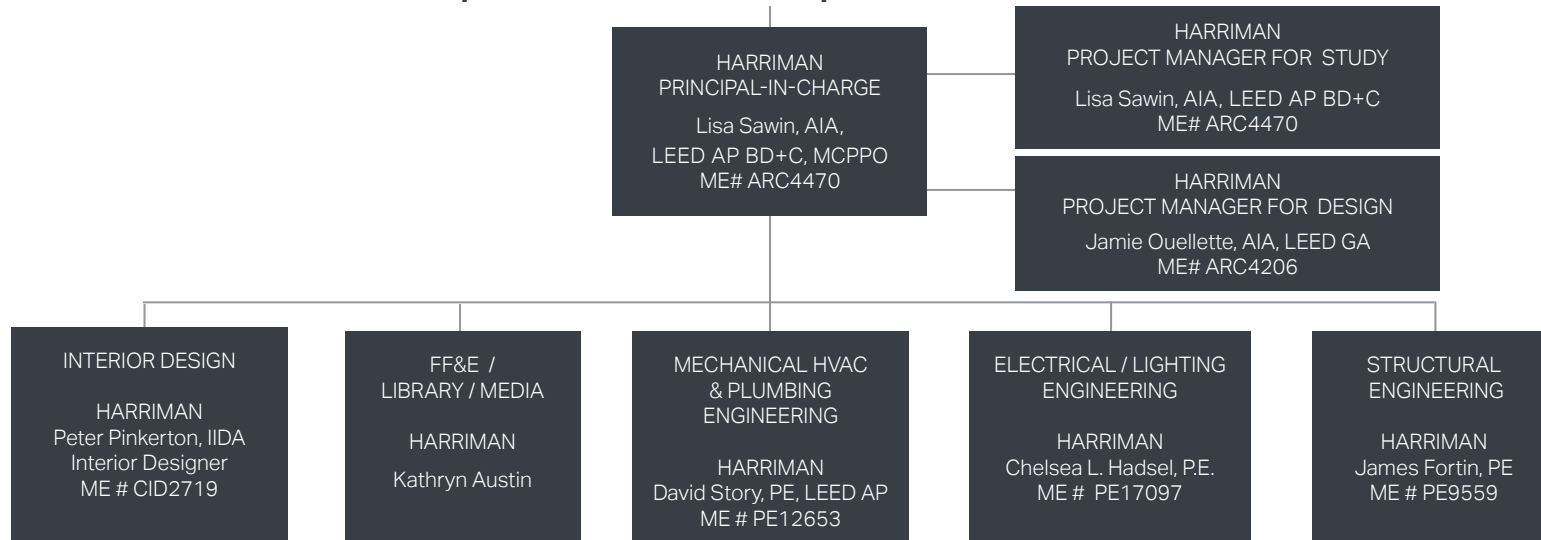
HARRIMAN
PRINCIPAL-IN-CHARGE

Lisa Sawin, AIA,
LEED AP BD+C, MCPPO
ME# ARC4470

HARRIMAN
PROJECT MANAGER FOR STUDY

Lisa Sawin, AIA, LEED AP BD+C
ME# ARC4470

HARRIMAN
PROJECT MANAGER FOR DESIGN

Jamie Ouellette, AIA, LEED GA
ME# ARC4206

INTERIOR DESIGN

HARRIMAN
Peter Pinkerton, IIDA
Interior Designer
ME # CID2719

FF&E /
LIBRARY / MEDIA

HARRIMAN

Kathryn Austin

MECHANICAL HVAC
& PLUMBING
ENGINEERING

HARRIMAN
David Story, PE, LEED AP
ME # PE12653

ELECTRICAL / LIGHTING
ENGINEERING

HARRIMAN
Chelsea L. Hadsel, P.E.
ME # PE17097

STRUCTURAL
ENGINEERING

HARRIMAN
James Fortin, PE
ME # PE9559